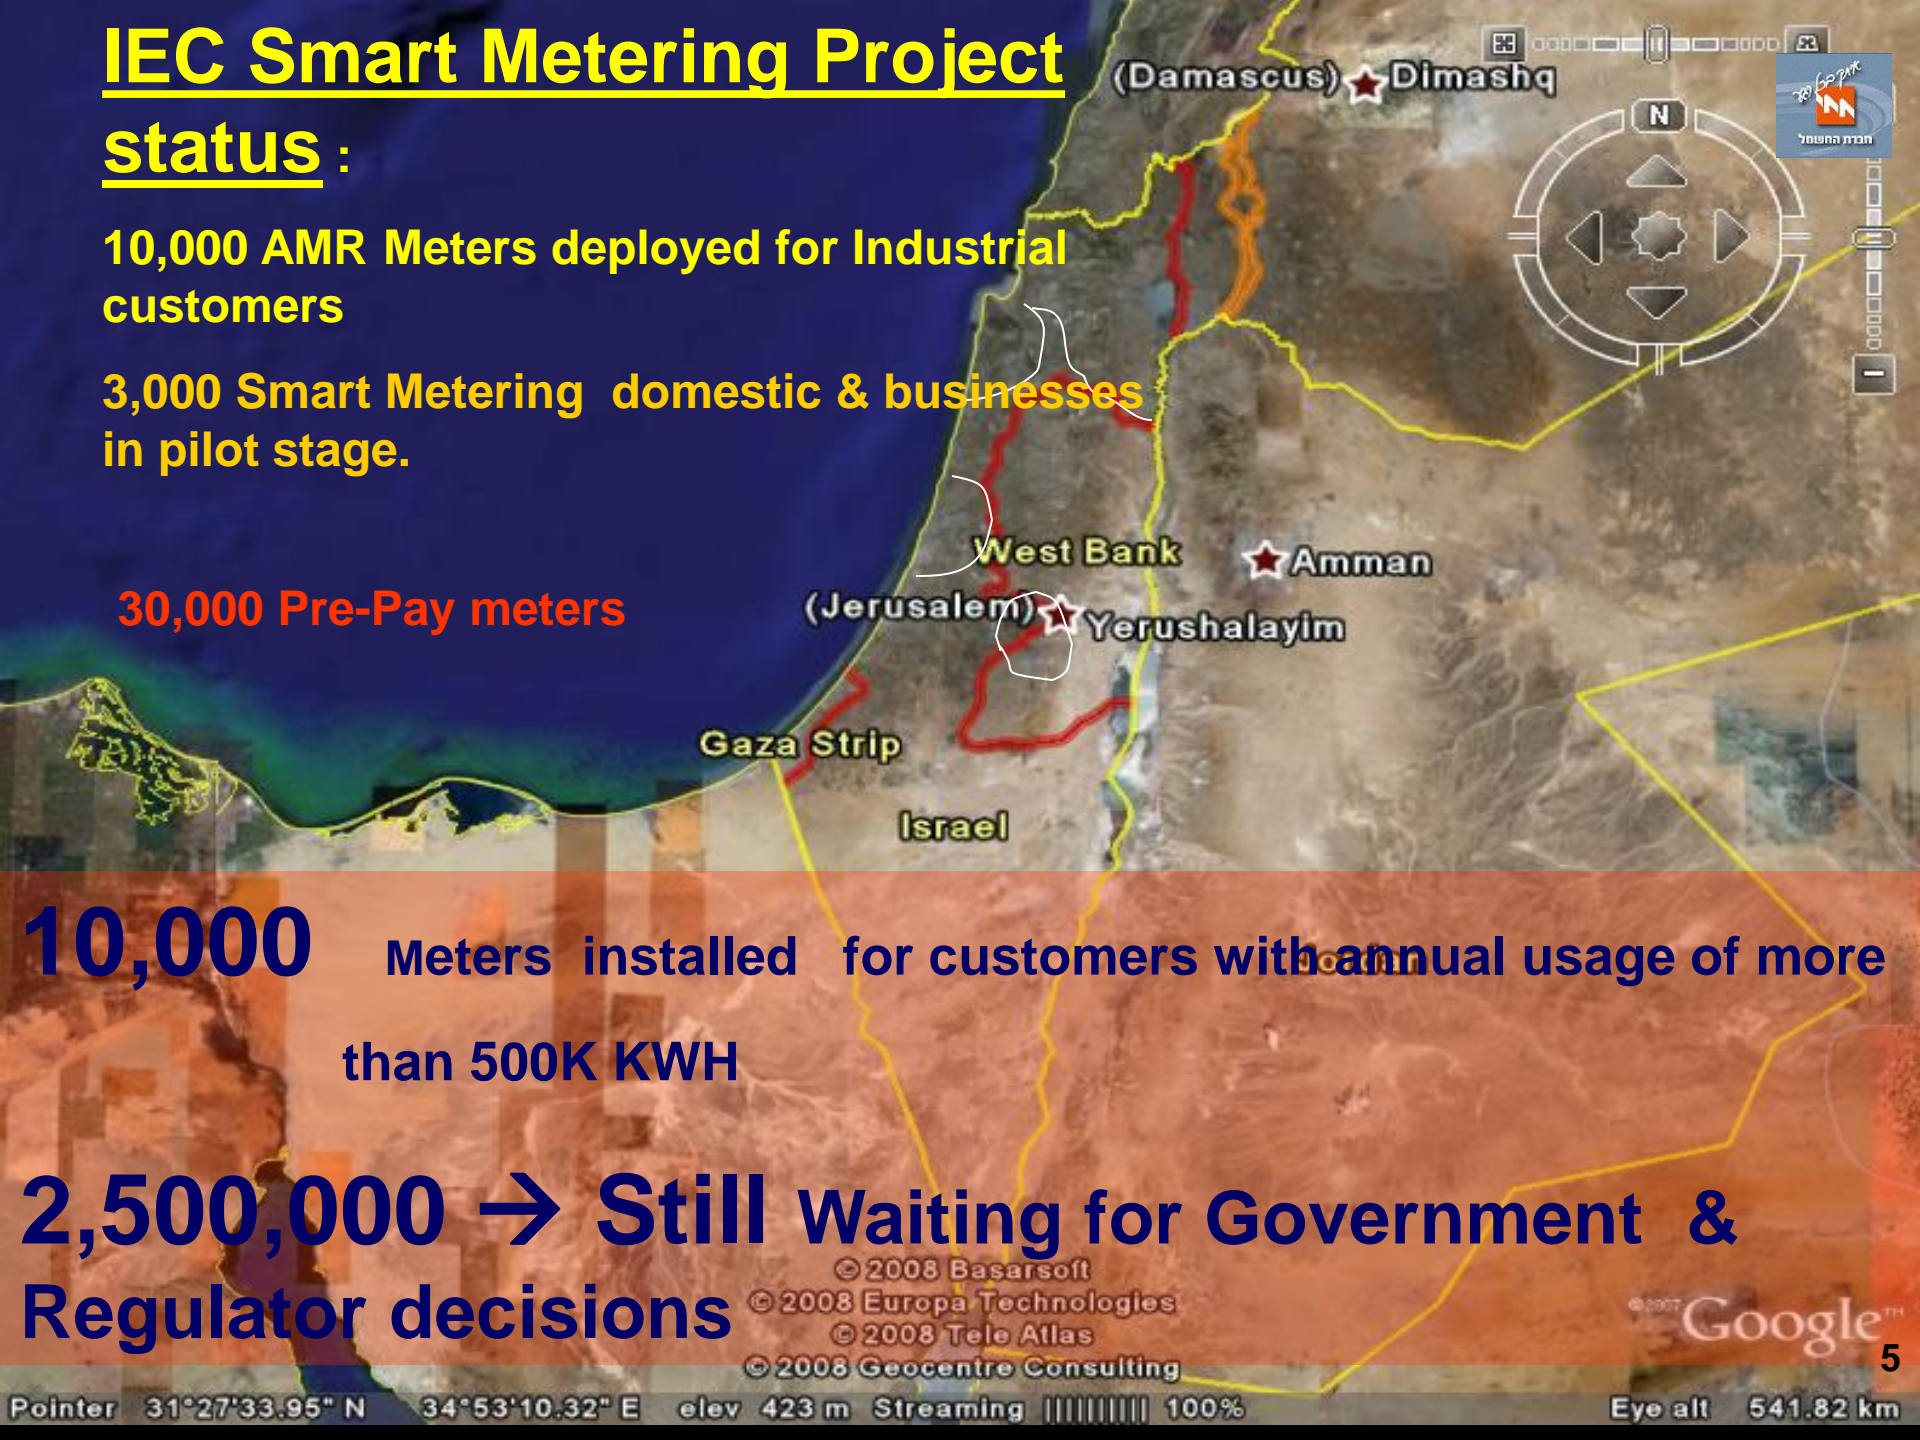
IEC Smart Metering Project status :

10,000 AMR Meters deployed for Industrial customers

3,000 Smart Metering domestic & businesses in pilot stage.

30,000 Pre-Pay meters

(Damascus) Dimashq

N

West Bank

Amman

(Jerusalem) Yerushalayim

Gaza Strip

Israel

10,000 Meters installed for customers with annual usage of more than 500K KWH

2,500,000 → Still Waiting for Government & Regulator decisions

© 2008 Basarsoft
© 2008 Europa Technologies
© 2008 Tele Atlas
© 2008 Geocentre Consulting

©2007 Google™

5

Pointer 31°27'33.95" N 34°53'10.32" E elev 423 m Streaming |||||||||| 100%

Eye alt 541.82 km